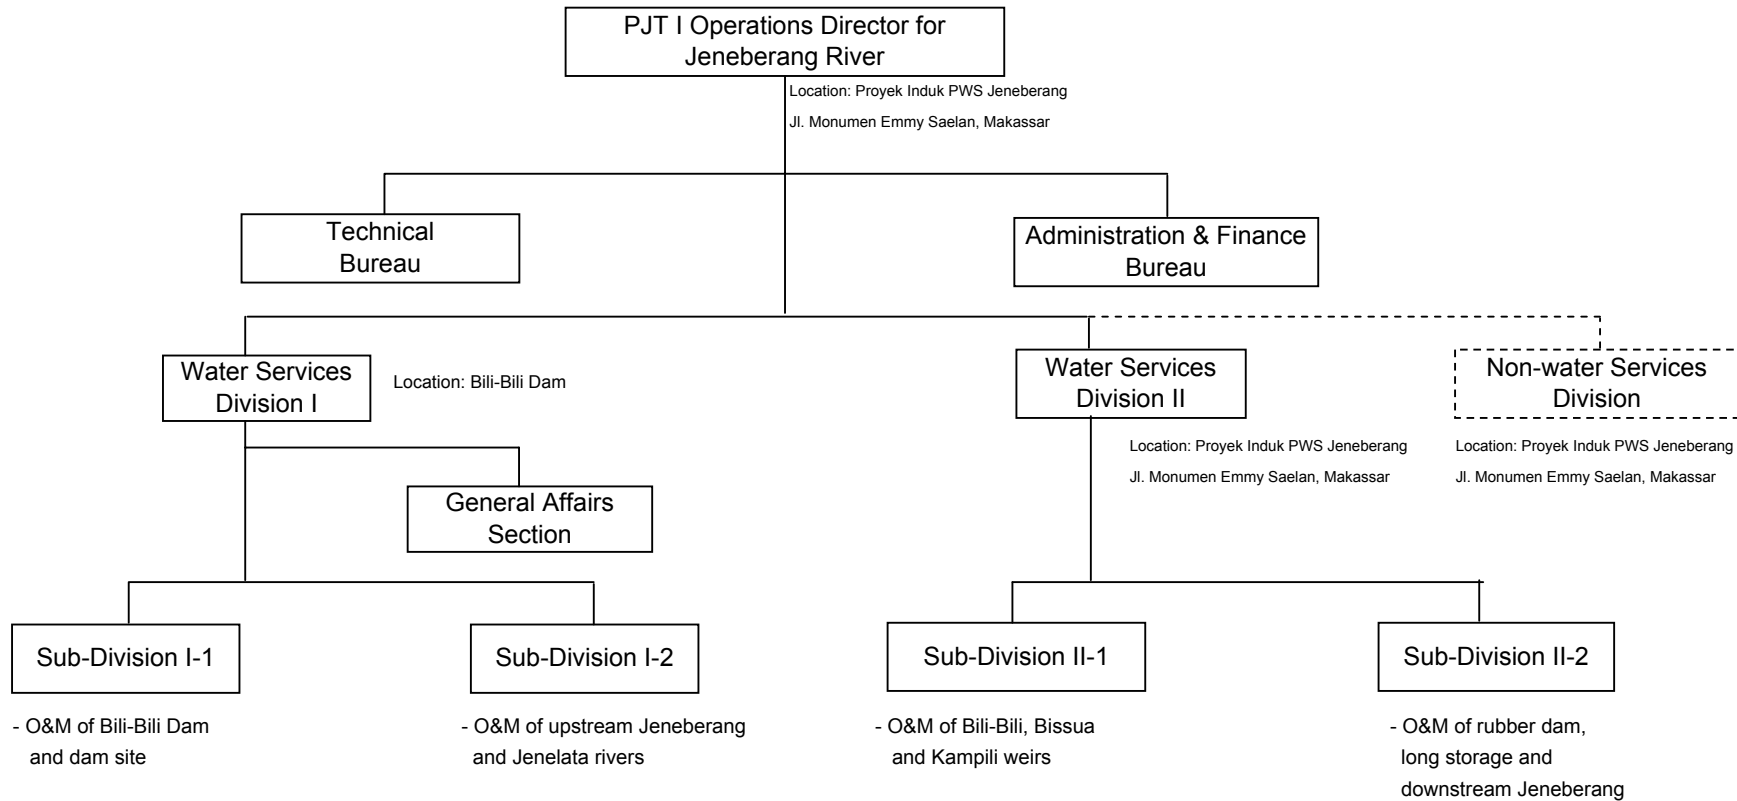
PJT I Operations Director for Jeneberang River

Location: Proyek Induk PWS Jeneberang
Jl. Monumen Emmy Saelan, Makassar

Technical Bureau

Administration & Finance Bureau

Water Services Division I

Location: Bili-Bili Dam

Water Services Division II

Non-water Services Division

Location: Proyek Induk PWS Jeneberang
Jl. Monumen Emmy Saelan, Makassar

Location: Proyek Induk PWS Jeneberang
Jl. Monumen Emmy Saelan, Makassar

General Affairs Section

Sub-Division I-1

- O&M of Bili-Bili Dam and dam site

Sub-Division I-2

- O&M of upstream Jeneberang and Jenelata rivers

Sub-Division II-1

- O&M of Bili-Bili, Bissua and Kampili weirs

Sub-Division II-2

- O&M of rubber dam, long storage and downstream Jeneberang